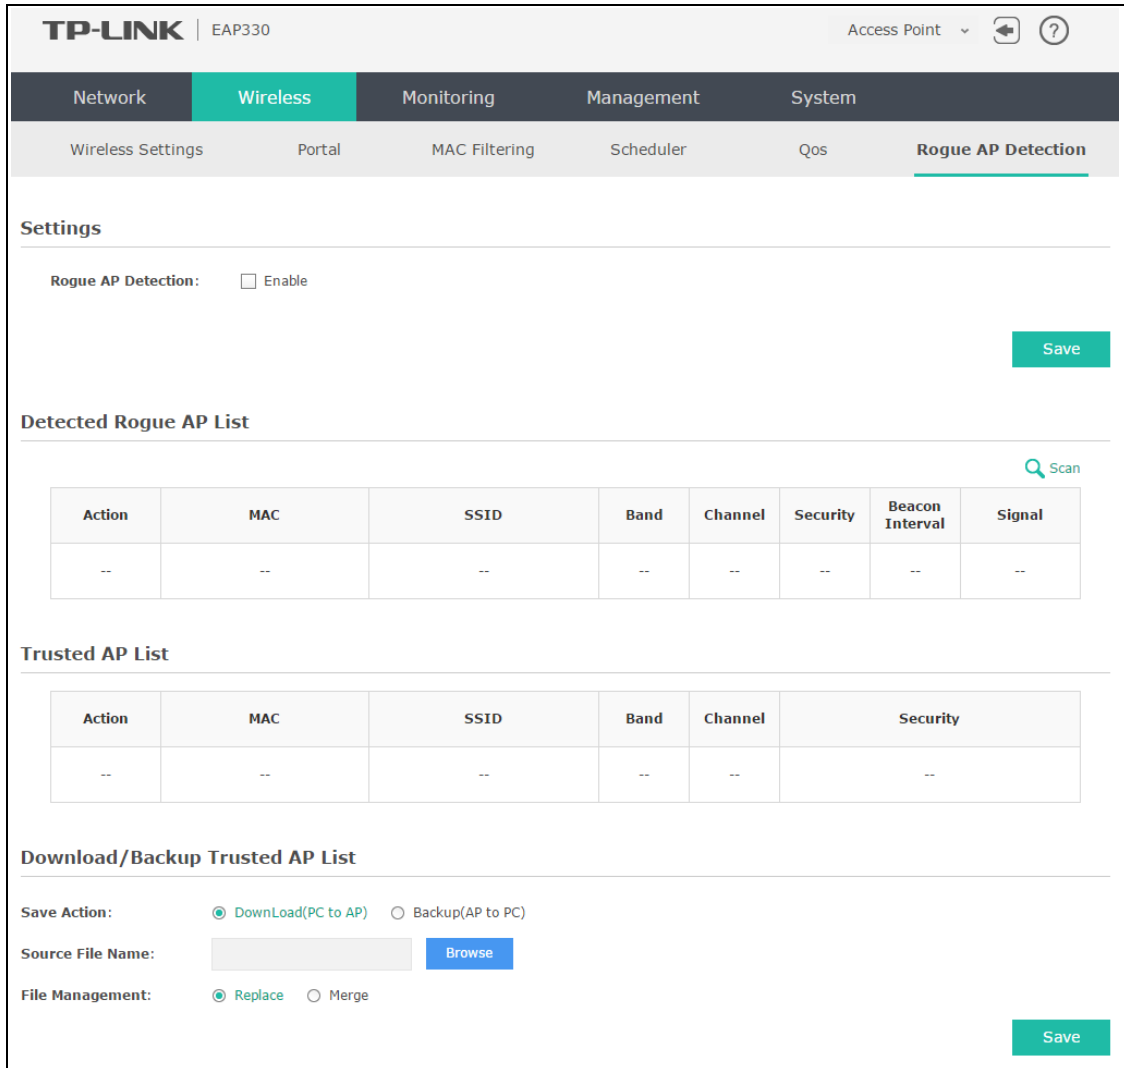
TP-LINK | EAP330

Access Point ⌄ ?

Network Wireless Monitoring Management System

Wireless Settings Portal MAC Filtering Scheduler Qos Rogue AP Detection

Settings

Rogue AP Detection: Enable

Save

Detected Rogue AP List

Scan

| Action | MAC | SSID | Band | Channel | Security | Beacon Interval | Signal |
|---|---|---|---|---|---|---|---|
| -- | -- | -- | -- | -- | -- | -- | -- |

Trusted AP List

| Action | MAC | SSID | Band | Channel | Security |
|---|---|---|---|---|---|
| -- | -- | -- | -- | -- | -- |

Download/Backup Trusted AP List

Save Action: DownLoad(PC to AP) Backup(AP to PC)

Source File Name: Browse

File Management: Replace Merge

Save